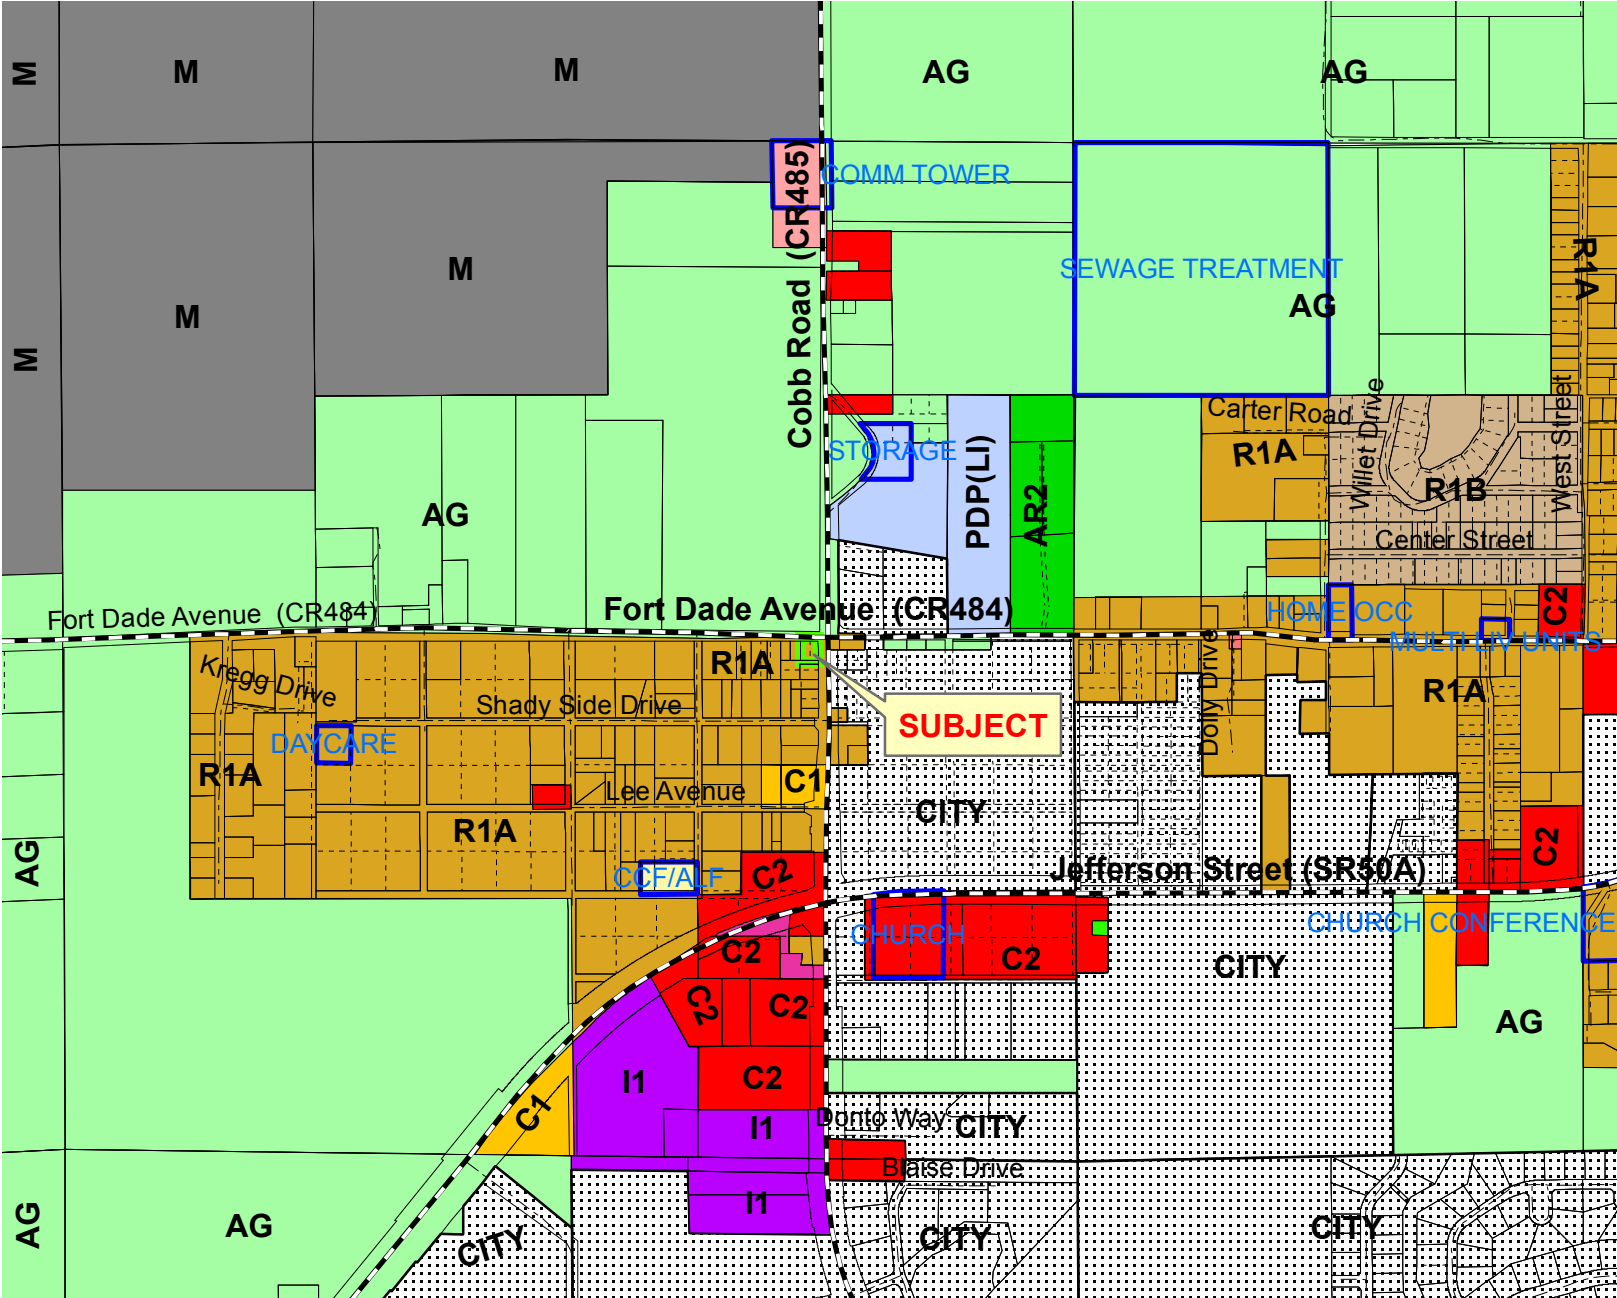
M
M
M
M
M
M
AG
AG
COMM TOWER
Cobb Road (CR485)
SEWAGE TREATMENT
AG
AG
STORAGE
PDP(LI)
AR2
Carter Road
Willet Drive
West Street
R1A
R1A
R1B
Center Street
Fort Dade Avenue (CR484)
Fort Dade Avenue (CR484)
HOME OCC
C2
MULTI LIV UNITS
Kregg Drive
R1A
Shady Side Drive
SUBJECT
Dolly Drive
R1A
DAYCARE
R1A
Lee Avenue
C1
CITY
R1A
AG
CCF/ALF
C2
Jefferson Street (SR50A)
C2
CHURCH
C2
CHURCH CONFERENCE
C2
C2
C2
CITY
AG
C2
I1
C1
I1
Donto Way
CITY
Blaise Drive
I1
AG
AG
CITY
CITY
CITY